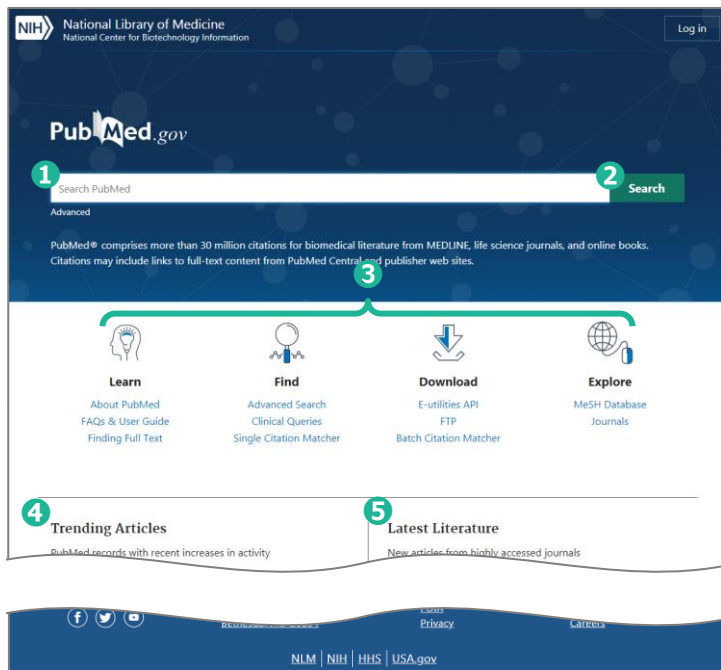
NIH National Library of Medicine
National Center for Biotechnology Information

Log in

PubMed.gov

1

Search PubMed

2 Search

Advanced

PubMed® comprises more than 30 million citations for biomedical literature from MEDLINE, life science journals, and online books. Citations may include links to full-text content from PubMed Central and publisher web sites.

3

Learn
About PubMed
FAQs & User Guide
Finding Full Text

Find
Advanced Search
Clinical Queries
Single Citation Matcher

Download
E-utilities API
FTP
Batch Citation Matcher

Explore
MeSH Database
Journals

4 Trending Articles
PubMed records with recent increases in activity

5 Latest Literature
New articles from highly accessed journals

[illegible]
Privacy
Careers

NLM | NIH | HHS | USA.gov